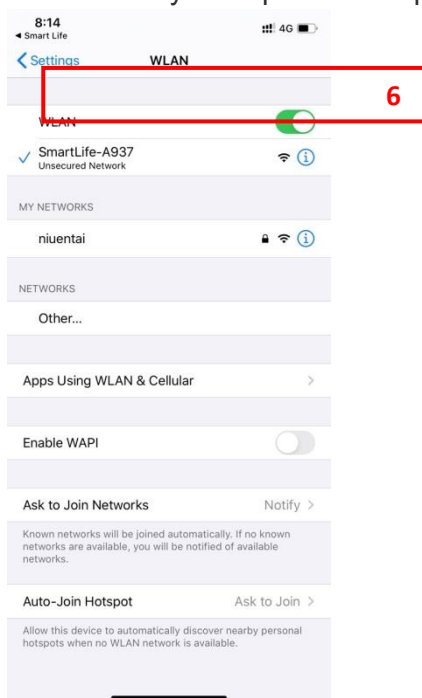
8:14
◂ Smart Life
4G

Settings WLAN

6

WLAN

SmartLife-A937
Unsecured Network

MY NETWORKS

niuentai

NETWORKS

Other...

Apps Using WLAN & Cellular

Enable WAPI

Ask to Join Networks Notify

Known networks will be joined automatically. If no known networks are available, you will be notified of available networks.

Auto-Join Hotspot Ask to Join

Allow this device to automatically discover nearby personal hotspots when no WLAN network is available.